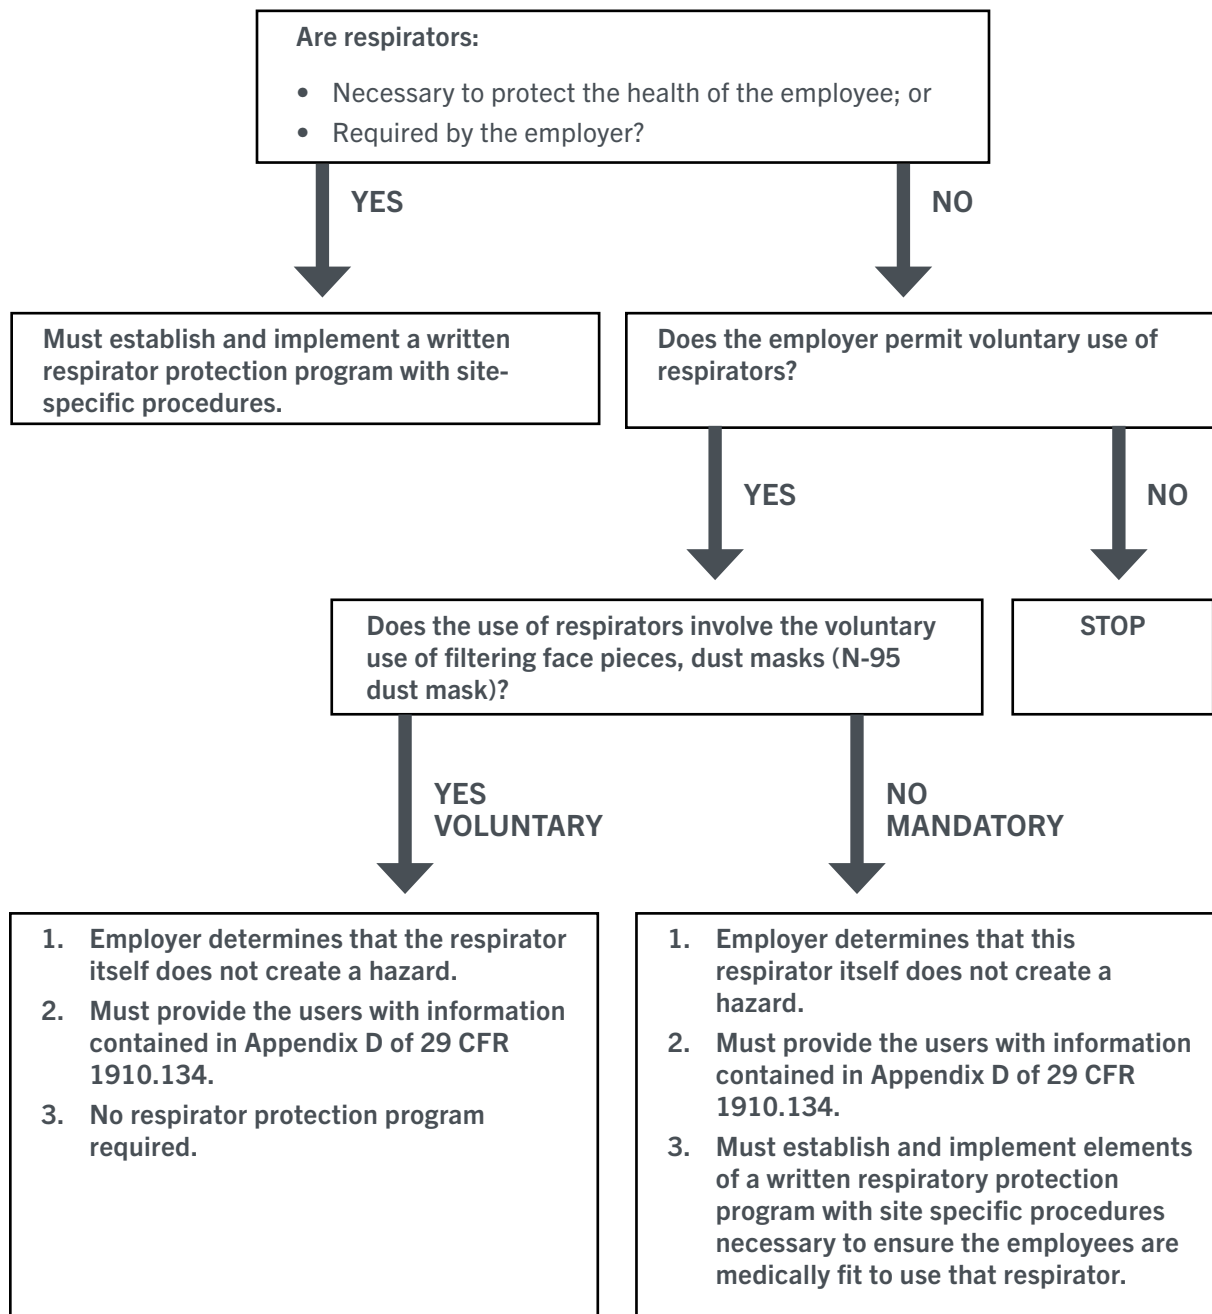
Are respirators:

- Necessary to protect the health of the employee; or
- Required by the employer?

YES

NO

Must establish and implement a written respirator protection program with site-specific procedures.

Does the employer permit voluntary use of respirators?

YES

NO

Does the use of respirators involve the voluntary use of filtering face pieces, dust masks (N-95 dust mask)?

STOP

YES
VOLUNTARY

NO
MANDATORY

1. Employer determines that the respirator itself does not create a hazard.
2. Must provide the users with information contained in Appendix D of 29 CFR 1910.134.
3. No respirator protection program required.

1. Employer determines that this respirator itself does not create a hazard.
2. Must provide the users with information contained in Appendix D of 29 CFR 1910.134.
3. Must establish and implement elements of a written respiratory protection program with site specific procedures necessary to ensure the employees are medically fit to use that respirator.